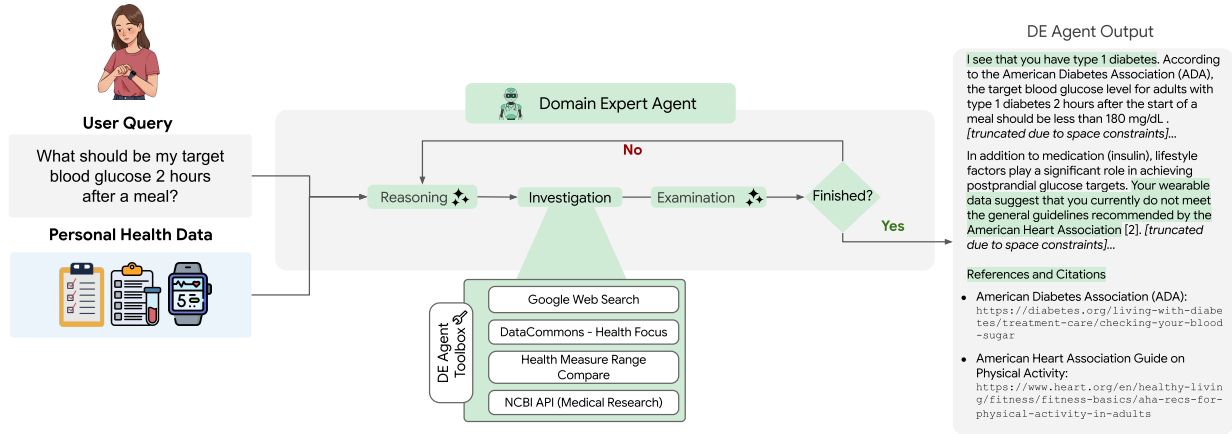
User Query

What should be my target blood glucose 2 hours after a meal?

Personal Health Data

5

Domain Expert Agent

No

Reasoning

Investigation

Examination

Finished?

Yes

DE Agent Toolbox

Google Web Search

DataCommons - Health Focus

Health Measure Range Compare

NCBI API (Medical Research)

DE Agent Output

I see that you have type 1 diabetes. According to the American Diabetes Association (ADA), the target blood glucose level for adults with type 1 diabetes 2 hours after the start of a meal should be less than 180 mg/dL . *[truncated due to space constraints]*...

In addition to medication (insulin), lifestyle factors play a significant role in achieving postprandial glucose targets. Your wearable data suggest that you currently do not meet the general guidelines recommended by the American Heart Association [2]. *[truncated due to space constraints]*...

References and Citations

- American Diabetes Association (ADA): https://diabetes.org/living-with-diabetes/treatment-care/checking-your-blood-sugar
- American Heart Association Guide on Physical Activity: https://www.heart.org/en/healthy-living/fitness/fitness-basics/aha-recs-for-physical-activity-in-adults